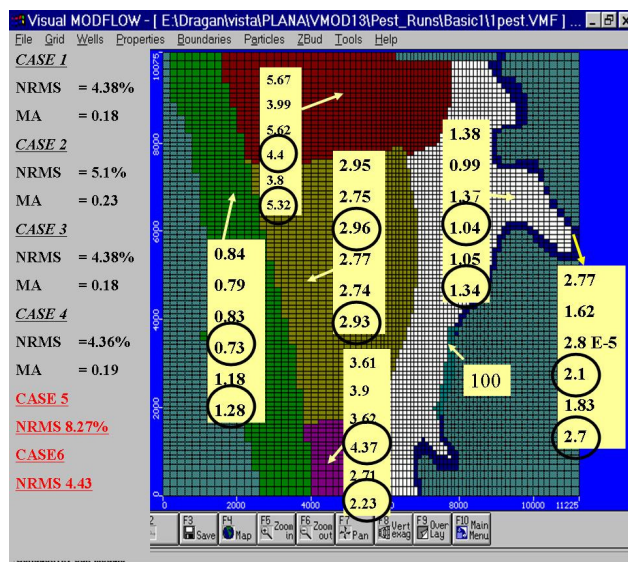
Visual MODFLOW - [ E:\Dragan\vista\PLANA\VMOD13\Pest_Runs\Basic1\1pest.VMF ] ...

File Grid Wells Properties Boundaries Particles ZBud Tools Help

CASE 1
NRMS = 4.38%
MA = 0.18

CASE 2
NRMS = 5.1%
MA = 0.23

CASE 3
NRMS = 4.38%
MA = 0.18

CASE 4
NRMS =4.36%
MA = 0.19

CASE 5
NRMS 8.27%

CASE6
NRMS 4.43

5.67
3.99
5.62
4.4
3.8
5.32

0.84
0.79
0.83
0.73
1.18
1.28

2.95
2.75
2.96
2.77
2.74
2.93

3.61
3.9
3.62
4.37
2.71
2.23

1.38
0.99
1.37
1.04
1.05
1.34

100

2.77
1.62
2.8 E-5
2.1
1.83
2.7

10075
8000
6000
4000
2000
0

0 2000 4000 6000 8000 10000 11225

F3 Save
F4 Map
F5 Zoom in
F6 Zoom out
F7 Pan
F8 Vert exag
F9 Over Lay
F10 Main Menu